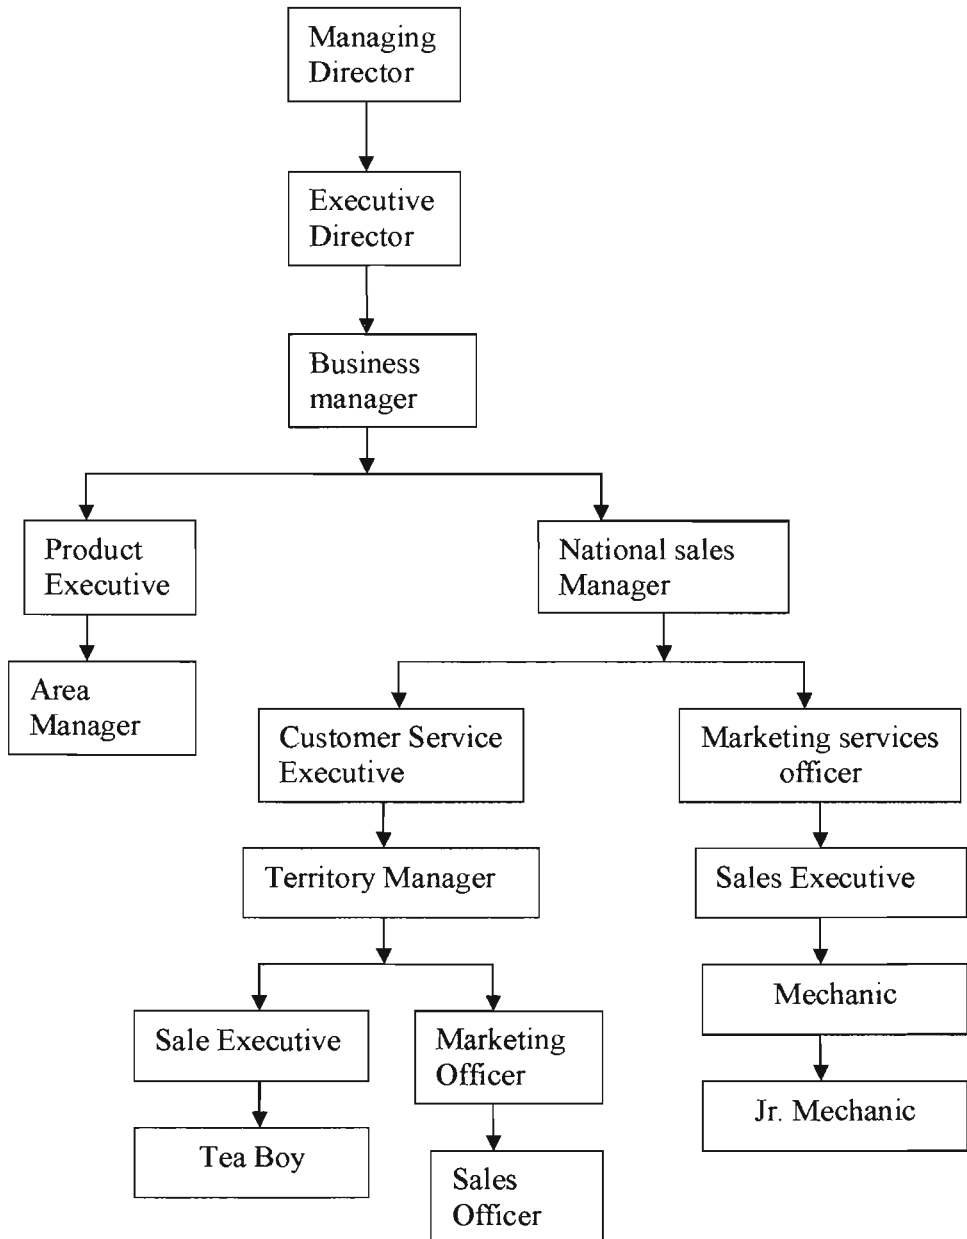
Managing Director

Executive Director

Business manager

Product Executive

National sales Manager

Area Manager

Customer Service Executive

Marketing services officer

Territory Manager

Sales Executive

Sale Executive

Marketing Officer

Mechanic

Jr. Mechanic

Tea Boy

Sales Officer